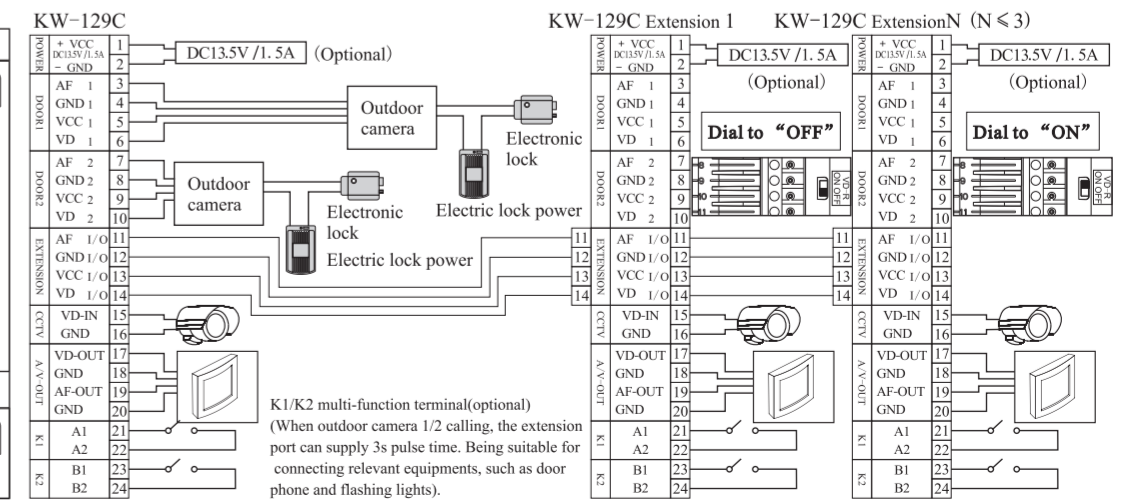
KW-129C

KW-129C Extension 1

KW-129C ExtensionN (N ≤ 3)

| | | |
|---|---|---|
| POWER | + VCC DC13.5V /1.5A | 1 |
| | − GND | 2 |
| DOOR1 | AF 1 | 3 |
| | GND 1 | 4 |
| | VCC 1 | 5 |
| | VD 1 | 6 |
| DOOR2 | AF 2 | 7 |
| | GND 2 | 8 |
| | VCC 2 | 9 |
| | VD 2 | 10 |
| EXTENSION | AF I/O | 11 |
| | GND I/O | 12 |
| | VCC I/O | 13 |
| | VD I/O | 14 |
| CCTV | VD-IN | 15 |
| | GND | 16 |
| A/V-OUT | VD-OUT | 17 |
| | GND | 18 |
| | AF-OUT | 19 |
| | GND | 20 |
| K1 | A1 | 21 |
| | A2 | 22 |
| K2 | B1 | 23 |
| | B2 | 24 |

DC13.5V /1. 5A (Optional)

Outdoor camera

Electronic lock

Outdoor camera

Electronic lock

Electric lock power

Electric lock power

11 12 13 14

K1/K2 multi-function terminal(optional) (When outdoor camera 1/2 calling, the extension port can supply 3s pulse time. Being suitable for connecting relevant equipments, such as door phone and flashing lights).

DC13.5V /1. 5A (Optional)

Dial to "OFF"

VD-R ON OFF

11 12 13 14

DC13.5V /1. 5A (Optional)

Dial to "ON"

VD-R ON OFF